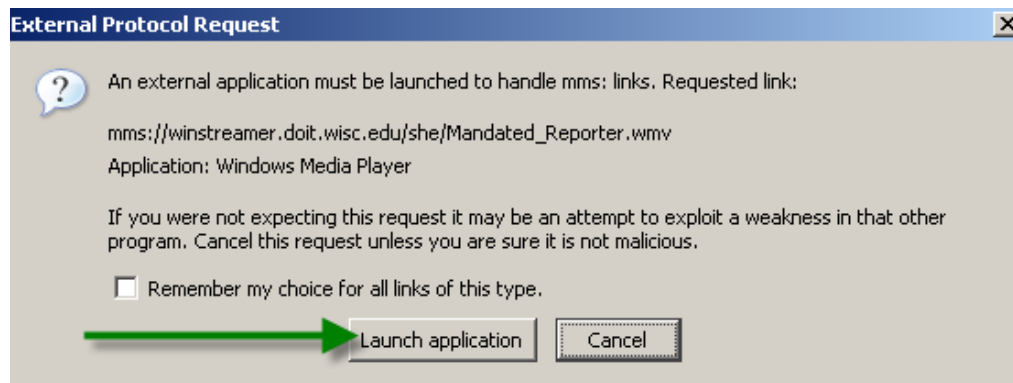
External Protocol Request

An external application must be launched to handle mms: links. Requested link:

mms://winstreamer.doit.wisc.edu/she/Mandated_Reporter.wmv

Application: Windows Media Player

If you were not expecting this request it may be an attempt to exploit a weakness in that other program. Cancel this request unless you are sure it is not malicious.

Remember my choice for all links of this type.

Launch application

Cancel